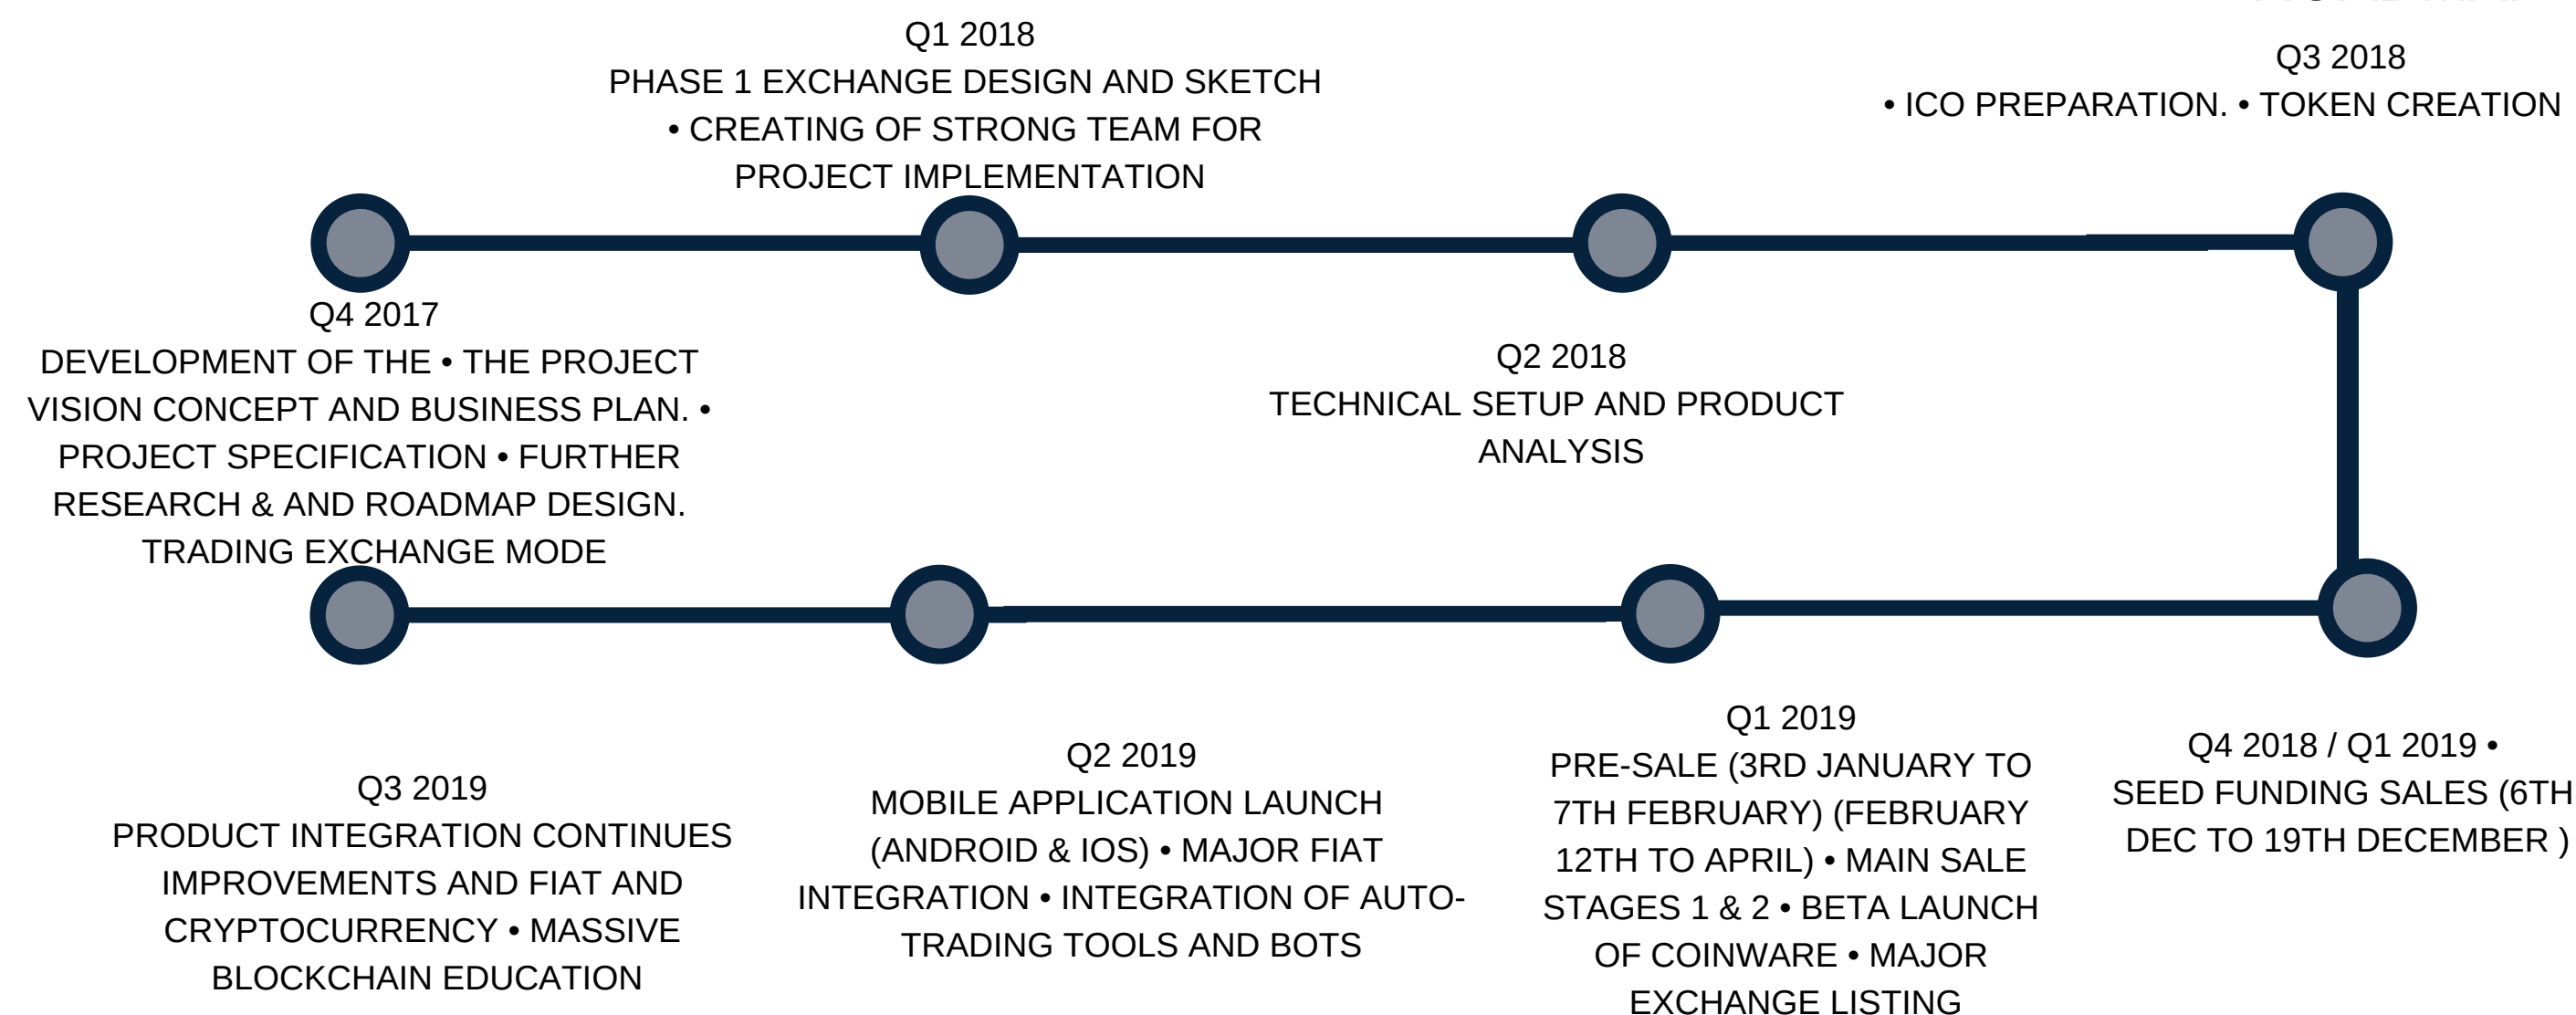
Q1 2018
PHASE 1 EXCHANGE DESIGN AND SKETCH • CREATING OF STRONG TEAM FOR PROJECT IMPLEMENTATION

Q3 2018
• ICO PREPARATION. • TOKEN CREATION

Q4 2017
DEVELOPMENT OF THE • THE PROJECT VISION CONCEPT AND BUSINESS PLAN. • PROJECT SPECIFICATION • FURTHER RESEARCH & AND ROADMAP DESIGN. TRADING EXCHANGE MODE

Q2 2018
TECHNICAL SETUP AND PRODUCT ANALYSIS

Q3 2019
PRODUCT INTEGRATION CONTINUES IMPROVEMENTS AND FIAT AND CRYPTOCURRENCY • MASSIVE BLOCKCHAIN EDUCATION

Q2 2019
MOBILE APPLICATION LAUNCH (ANDROID & IOS) • MAJOR FIAT INTEGRATION • INTEGRATION OF AUTO-TRADING TOOLS AND BOTS

Q1 2019
PRE-SALE (3RD JANUARY TO 7TH FEBRUARY) (FEBRUARY 12TH TO APRIL) • MAIN SALE STAGES 1 & 2 • BETA LAUNCH OF COINWARE • MAJOR EXCHANGE LISTING

Q4 2018 / Q1 2019 •
SEED FUNDING SALES (6TH DEC TO 19TH DECEMBER )